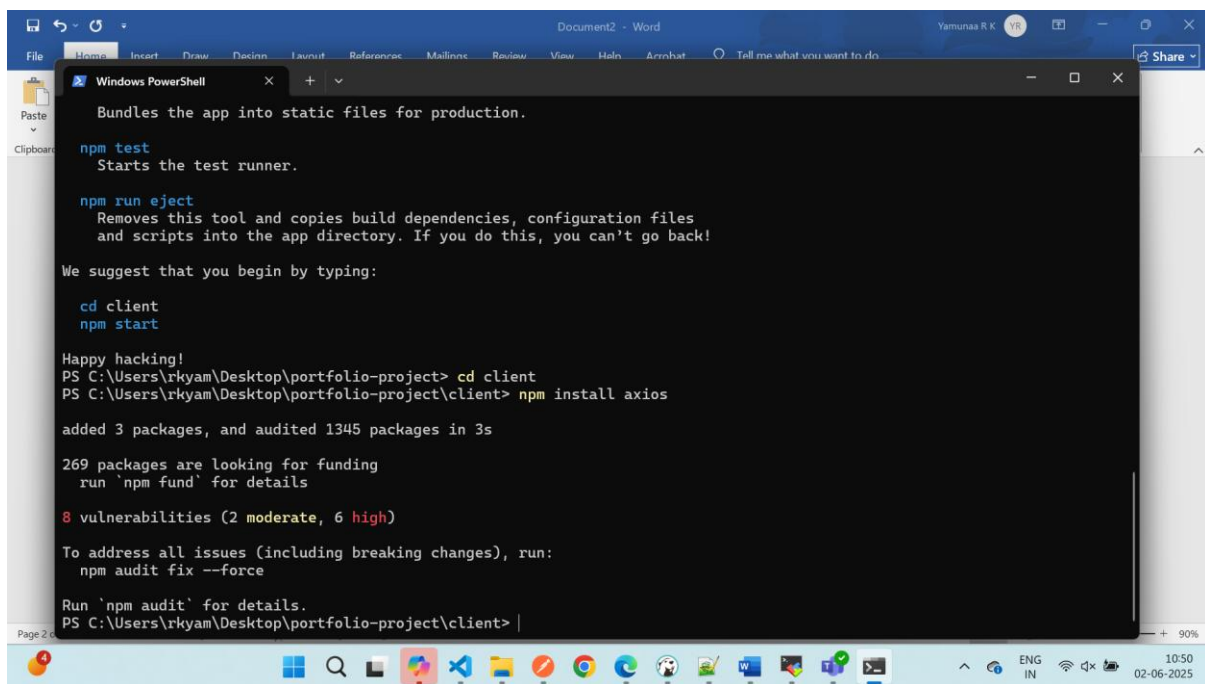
Document2 - Word
Yamunaa R K YR
File Home Insert Draw Design Layout References Mailings Review View Help Acrobat Tell me what you want to do
Share
Paste
Clipboard
Windows PowerShell

Bundles the app into static files for production.

npm test
Starts the test runner.

npm run eject
Removes this tool and copies build dependencies, configuration files and scripts into the app directory. If you do this, you can't go back!

We suggest that you begin by typing:

cd client
npm start

Happy hacking!
PS C:\Users\rkyam\Desktop\portfolio-project> cd client
PS C:\Users\rkyam\Desktop\portfolio-project\client> npm install axios

added 3 packages, and audited 1345 packages in 3s

269 packages are looking for funding
run `npm fund` for details

8 vulnerabilities (2 moderate, 6 high)

To address all issues (including breaking changes), run:
npm audit fix --force

Run `npm audit` for details.
PS C:\Users\rkyam\Desktop\portfolio-project\client>

Page 2
90%
4
ENG IN
10:50
02-06-2025